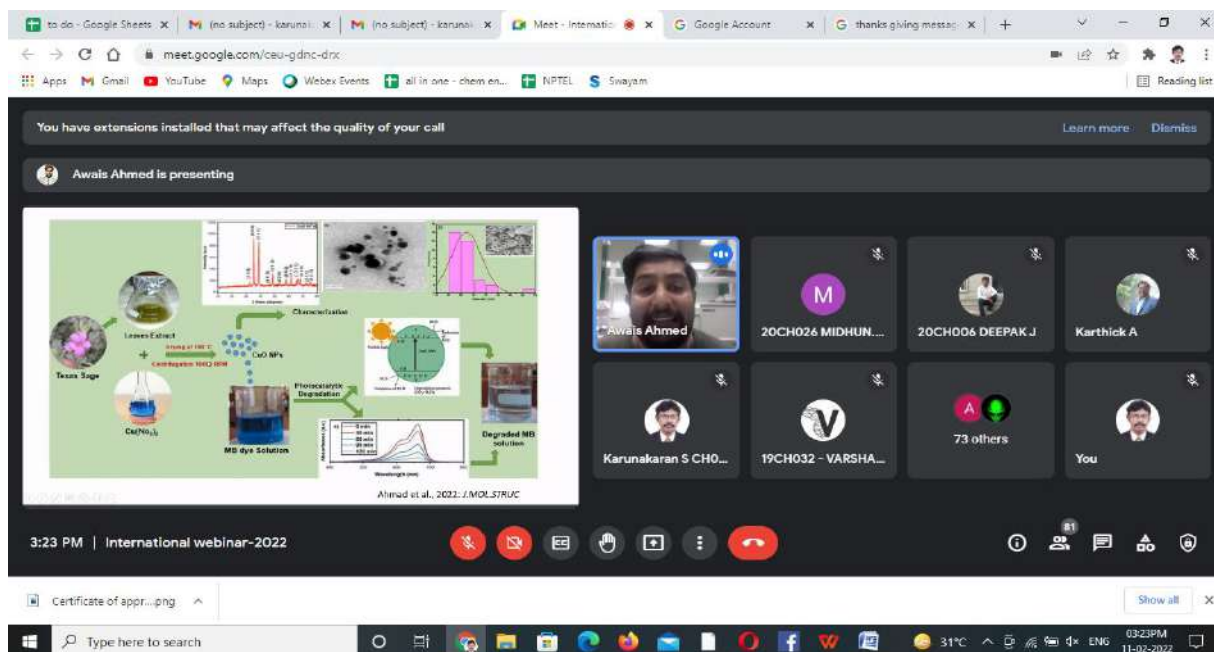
to do - Google Sheets
(no subject) - karunai
(no subject) - karunai
Meet - Internatio
Google Account
thanks giving messag
meet.google.com/ceu-gdnc-drx
Apps Gmail YouTube Maps Webex Events all in one - chem en... NPTEL Swayam
Reading list
You have extensions installed that may affect the quality of your call
Learn more Dismiss
Awais Ahmed is presenting
Leaves Extract
Texas Sage
$Cu(No_3)_2$
Characterization
CuO NPs
Photocatalytic Degradation
MB dye Solution
Degraded MB solution
Wavelength (nm)
Ahmad et al., 2022: J.MOL.STRUC
Awais Ahmed
20CH026 MIDHUN....
20CH006 DEEPAK J
Karthick A
Karunakaran S CH0...
19CH032 - VARSHA...
73 others
You
3:23 PM | International webinar-2022
81
Certificate of appr....png
Show all
Type here to search
31°C ENG 03:23PM 11-02-2022